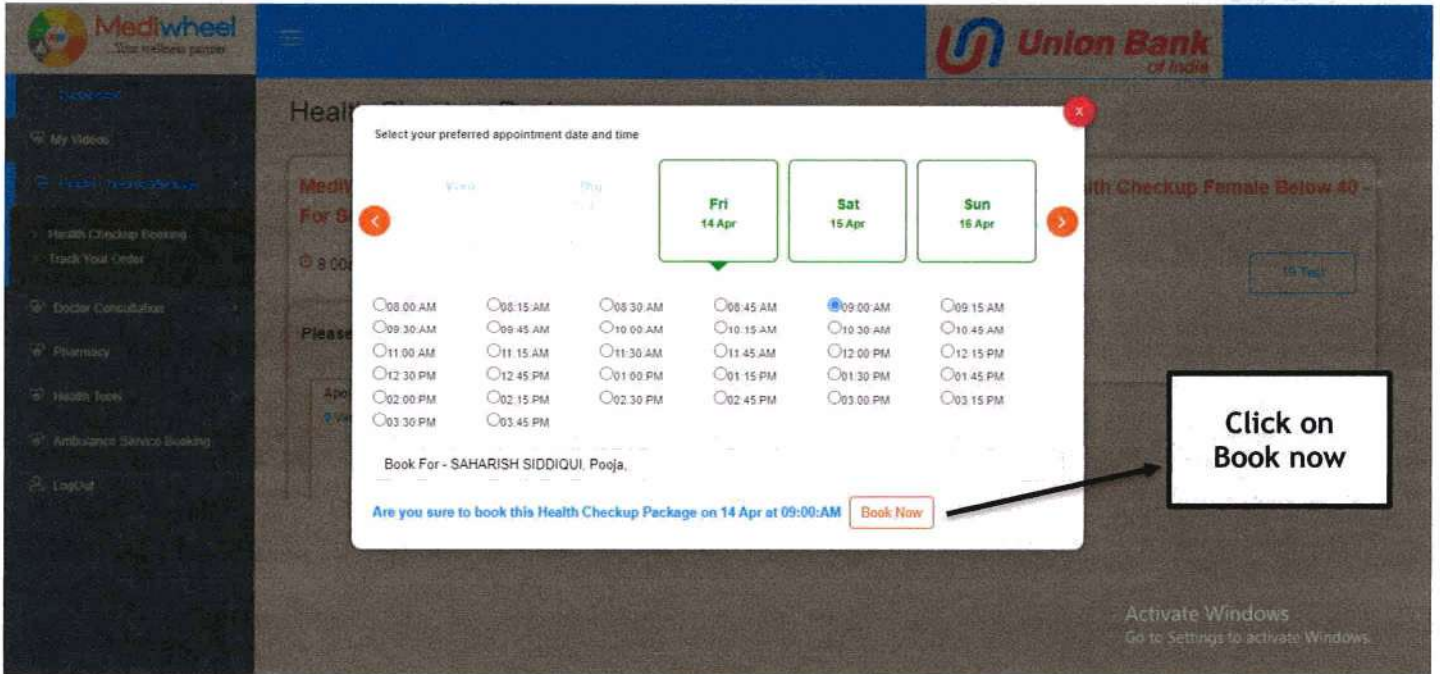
Mediwheel
Your wellness partner

Union Bank of India

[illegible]
My Videos
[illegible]
Health Checkup Booking
Track Your Order
Doctor Consultation
Pharmacy
Health Tools
Ambulance Service Booking
LogOut

Healt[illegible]

Medi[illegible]
For S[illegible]
8:00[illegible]
Please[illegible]
Apo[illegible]

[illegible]th Checkup Female Below 40 -
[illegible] Test

Select your preferred appointment date and time

Wed
Thu
Fri 14 Apr
Sat 15 Apr
Sun 16 Apr

08:00 AM
08:15 AM
08:30 AM
08:45 AM
09:00 AM
09:15 AM
09:30 AM
09:45 AM
10:00 AM
10:15 AM
10:30 AM
10:45 AM
11:00 AM
11:15 AM
11:30 AM
11:45 AM
12:00 PM
12:15 PM
12:30 PM
12:45 PM
01:00 PM
01:15 PM
01:30 PM
01:45 PM
02:00 PM
02:15 PM
02:30 PM
02:45 PM
03:00 PM
03:15 PM
03:30 PM
03:45 PM

Book For - SAHARISH SIDDIQUI, Pooja,

Are you sure to book this Health Checkup Package on 14 Apr at 09:00:AM
Book Now

Click on Book now

Activate Windows
Go to Settings to activate Windows.